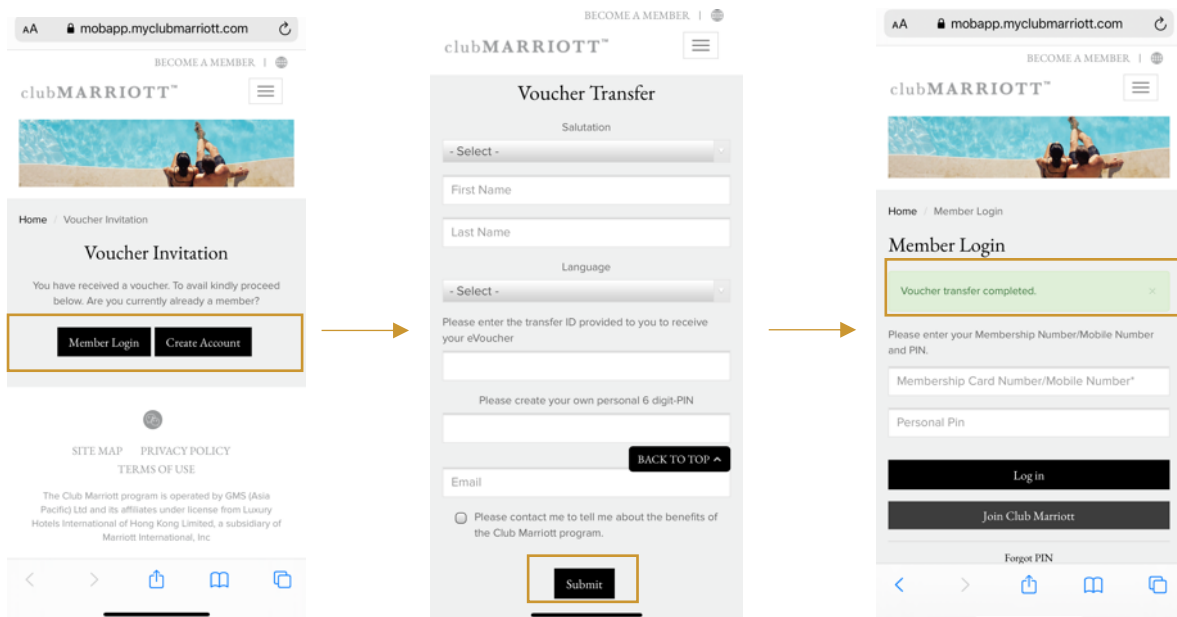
AA mobapp.myclubmarriott.com

BECOME A MEMBER |

clubMARRIOTT™

Home / Voucher Invitation

Voucher Invitation

You have received a voucher. To avail kindly proceed below. Are you currently already a member?

Member Login Create Account

SITE MAP PRIVACY POLICY TERMS OF USE

The Club Marriott program is operated by GMS (Asia Pacific) Ltd and its affiliates under license from Luxury Hotels International of Hong Kong Limited, a subsidiary of Marriott International, Inc

BECOME A MEMBER |

clubMARRIOTT™

Voucher Transfer

Salutation

- Select -

First Name

Last Name

Language

- Select -

Please enter the transfer ID provided to you to receive your eVoucher

Please create your own personal 6 digit-PIN

BACK TO TOP

Email

Please contact me to tell me about the benefits of the Club Marriott program.

Submit

AA mobapp.myclubmarriott.com

BECOME A MEMBER |

clubMARRIOTT™

Home / Member Login

Member Login

Voucher transfer completed. ×

Please enter your Membership Number/Mobile Number and PIN.

Membership Card Number/Mobile Number*

Personal Pin

Log in

Join Club Marriott

Forgot PIN